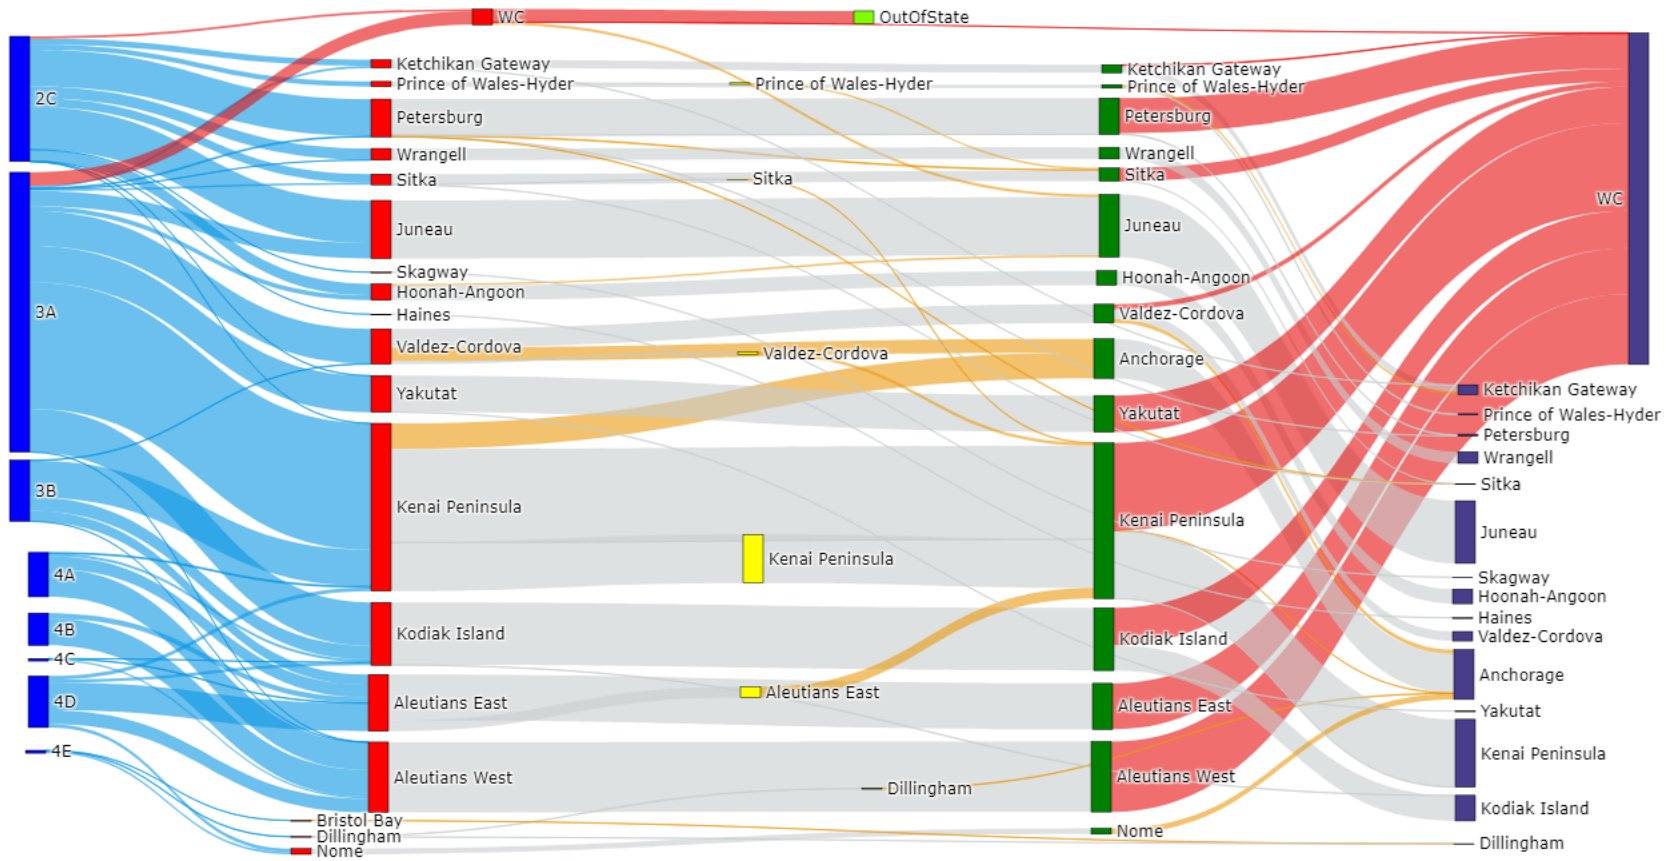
WC
OutOfState
2C
Ketchikan Gateway
Prince of Wales-Hyder
Petersburg
Wrangell
Sitka
Juneau
Skagway
Hoonah-Angoon
Haines
Valdez-Cordova
Yakutat
Kenai Peninsula
Kodiak Island
Aleutians East
Aleutians West
Bristol Bay
Dillingham
Nome
3A
3B
4A
4B
4C
4D
4E
Prince of Wales-Hyder
Sitka
Valdez-Cordova
Kenai Peninsula
Aleutians East
Dillingham
Ketchikan Gateway
Prince of Wales-Hyder
Petersburg
Wrangell
Sitka
Juneau
Hoonah-Angoon
Valdez-Cordova
Anchorage
Yakutat
Kenai Peninsula
Kodiak Island
Aleutians East
Aleutians West
Nome
WC
Ketchikan Gateway
Prince of Wales-Hyder
Petersburg
Wrangell
Sitka
Juneau
Skagway
Hoonah-Angoon
Haines
Valdez-Cordova
Anchorage
Yakutat
Kenai Peninsula
Kodiak Island
Dillingham